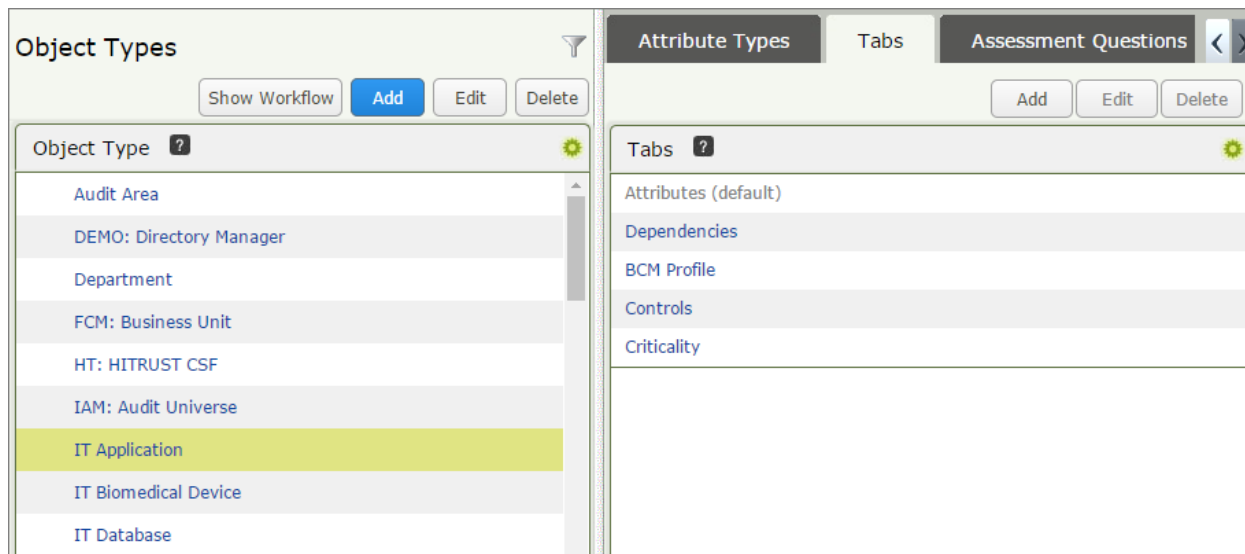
Object Types

Show Workflow
Add
Edit
Delete

Object Type ?

Audit Area
DEMO: Directory Manager
Department
FCM: Business Unit
HT: HITRUST CSF
IAM: Audit Universe
IT Application
IT Biomedical Device
IT Database

Attribute Types
Tabs
Assessment Questions

Add
Edit
Delete

Tabs ?

Attributes (default)
Dependencies
BCM Profile
Controls
Criticality